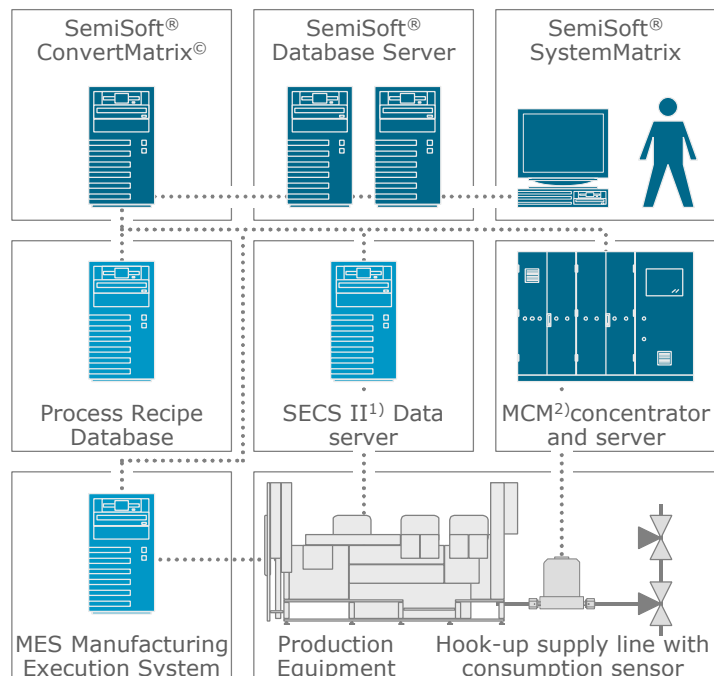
SemiSoft® ConvertMatrix©

SemiSoft® Database Server

SemiSoft® SystemMatrix

Process Recipe Database

SECS II$^{1)}$ Data server

MCM$^{2)}$concentrator and server

MES Manufacturing Execution System

Production Equipment

Hook-up supply line with consumption sensor